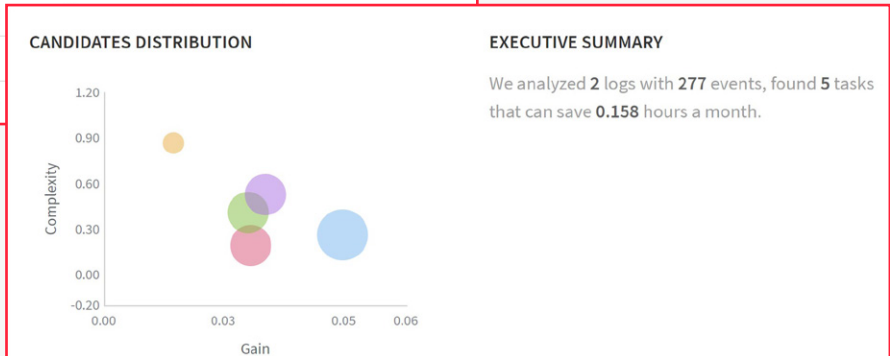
CANDIDATES DISTRIBUTION

1.20
0.90
0.60
0.30
0.00
-0.20
Complexity
0.00
0.03
0.05
0.06
Gain

EXECUTIVE SUMMARY

We analyzed **2** logs with **277** events, found **5** tasks that can save **0.158** hours a month.